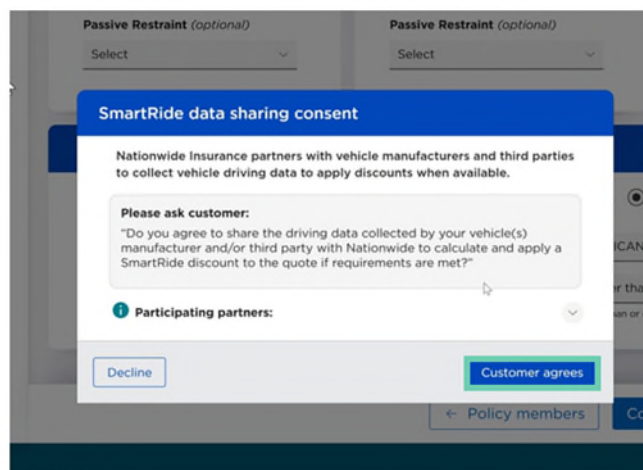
Passive Restraint (optional)
Select

Passive Restraint (optional)
Select

SmartRide data sharing consent

Nationwide Insurance partners with vehicle manufacturers and third parties to collect vehicle driving data to apply discounts when available.

Please ask customer:
"Do you agree to share the driving data collected by your vehicle(s) manufacturer and/or third party with Nationwide to calculate and apply a SmartRide discount to the quote if requirements are met?"

Participating partners:

Decline

Customer agrees

← Policy members

Co

ICAN

r tha

an or